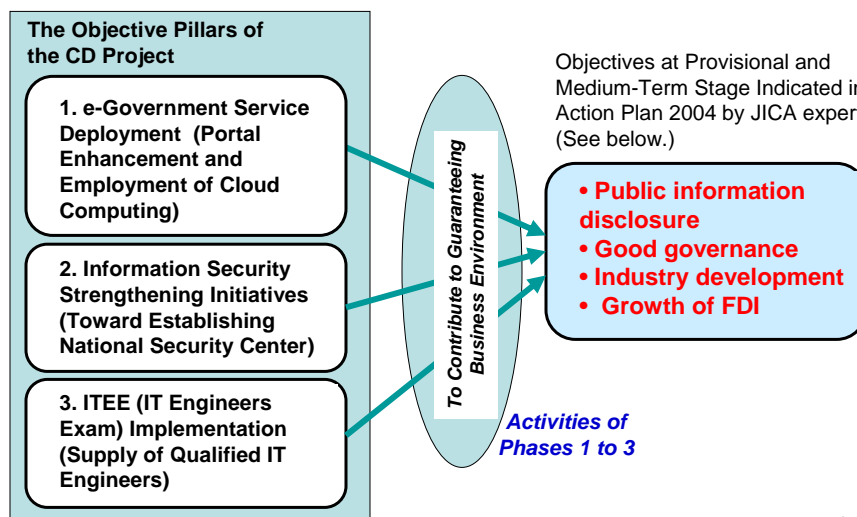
The Objective Pillars of the CD Project

1. e-Government Service Deployment (Portal Enhancement and Employment of Cloud Computing)

2. Information Security Strengthening Initiatives (Toward Establishing National Security Center)

3. ITEE (IT Engineers Exam) Implementation (Supply of Qualified IT Engineers)

To Contribute to Guaranteeing Business Environment

Activities of Phases 1 to 3

Objectives at Provisional and Medium-Term Stage Indicated i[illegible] Action Plan 2004 by JICA exper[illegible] (See below.)

• Public information disclosure
• Good governance
• Industry development
• Growth of FDI